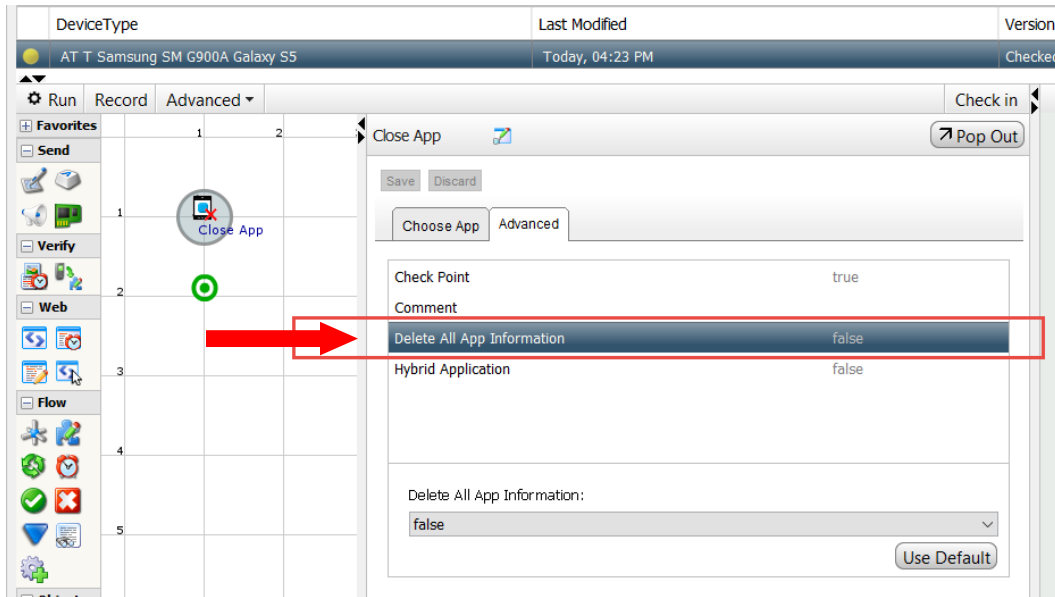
| DeviceType | Last Modified | Version |
|---|---|---|
| AT T Samsung SM G900A Galaxy S5 | Today, 04:23 PM | Checke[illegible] |

Run Record Advanced Check in

Favorites
Send
Verify
Web
Flow

1 2
1
2
3
4
5

Close App

Close App

Pop Out

Save Discard

Choose App Advanced

| | |
|---|---|
| Check Point | true |
| Comment | |
| Delete All App Information | false |
| Hybrid Application | false |

Delete All App Information:

false

Use Default